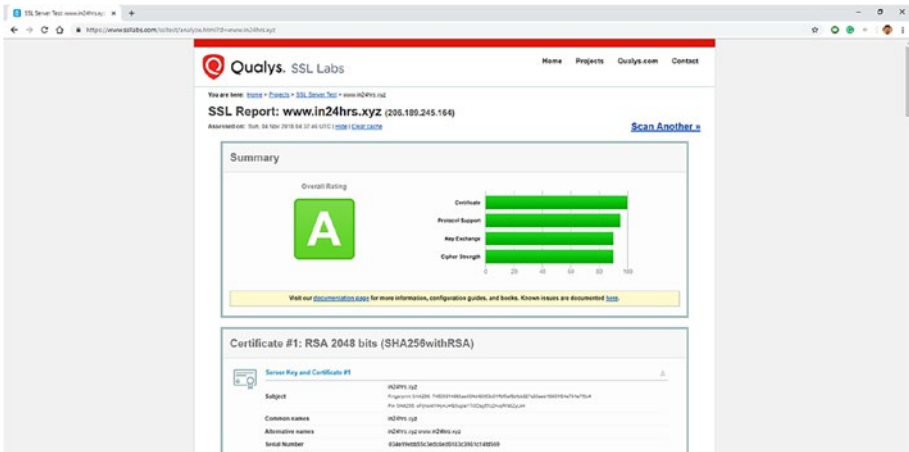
SSL Server Test: www.in24hrs.xyz ×

https://www.ssllabs.com/ssltest/analyze.html?d=www.in24hrs.xyz

Qualys. SSL Labs

Home Projects Qualys.com Contact

You are here: Home > Projects > SSL Server Test > www.in24hrs.xyz

SSL Report: www.in24hrs.xyz (206.189.245.164)

Assessed on: Sun, 04 Nov 2018 04:37:46 UTC | Hide | Clear cache

Scan Another »

Summary

Overall Rating

A

Certificate

Protocol Support

Key Exchange

Cipher Strength

0 20 40 60 80 100

Visit our documentation page for more information, configuration guides, and books. Known issues are documented here.

Certificate #1: RSA 2048 bits (SHA256withRSA)

Server Key and Certificate #1

Subject

in24hrs.xyz

Fingerprint SHA256: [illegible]

Pin SHA256: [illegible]

Common names

in24hrs.xyz

Alternative names

in24hrs.xyz www.in24hrs.xyz

Serial Number

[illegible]